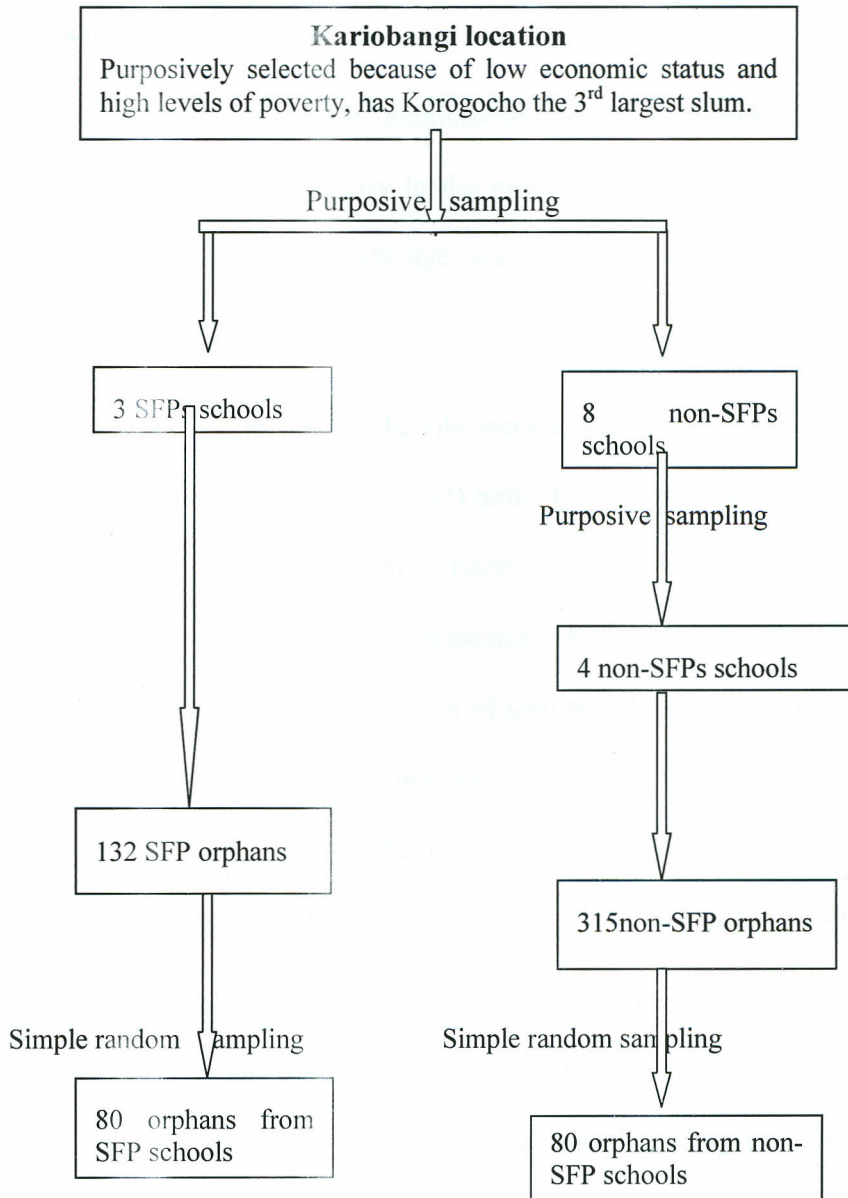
**Kariobangi location**
Purposively selected because of low economic status and high levels of poverty, has Korogocho the 3rd largest slum.

Purposive sampling

3 SFPs schools

8 non-SFPs schools

Purposive sampling

4 non-SFPs schools

132 SFP orphans

315non-SFP orphans

Simple random sampling

Simple random sampling

80 orphans from SFP schools

80 orphans from non-SFP schools